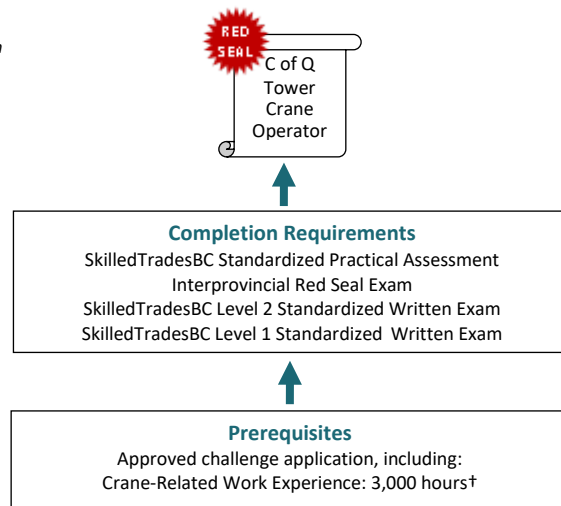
RED SEAL

C of Q Tower Crane Operator

Completion Requirements
SkilledTradesBC Standardized Practical Assessment
Interprovincial Red Seal Exam
SkilledTradesBC Level 2 Standardized Written Exam
SkilledTradesBC Level 1 Standardized Written Exam

Prerequisites
Approved challenge application, including:
Crane-Related Work Experience: 3,000 hours†